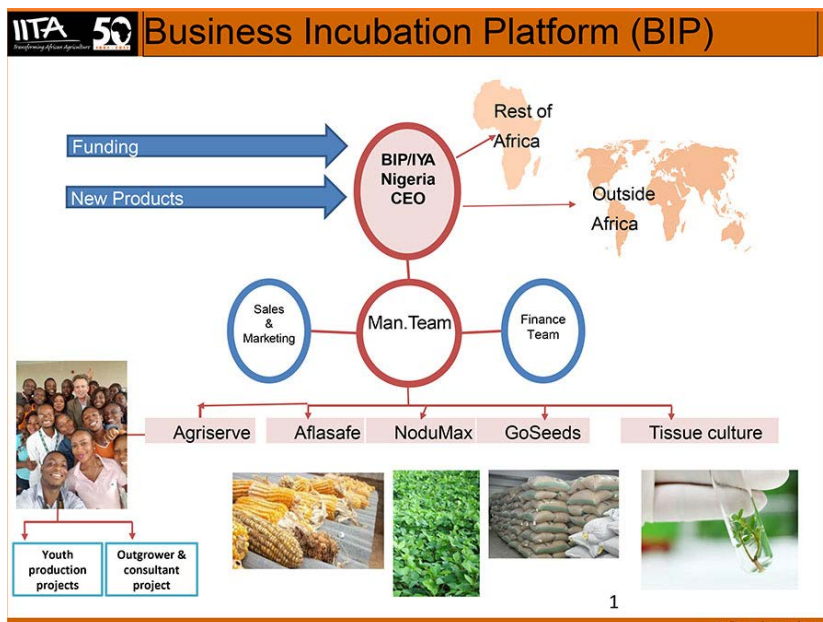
IITA Transforming African Agriculture 50 1967-2017

Business Incubation Platform (BIP)

Funding

New Products

BIP/IYA Nigeria CEO

Rest of Africa

Outside Africa

Sales & Marketing

Man.Team

Finance Team

Agriserve

Aflasafe

NoduMax

GoSeeds

Tissue culture

Youth production projects

Outgrower & consultant project

1